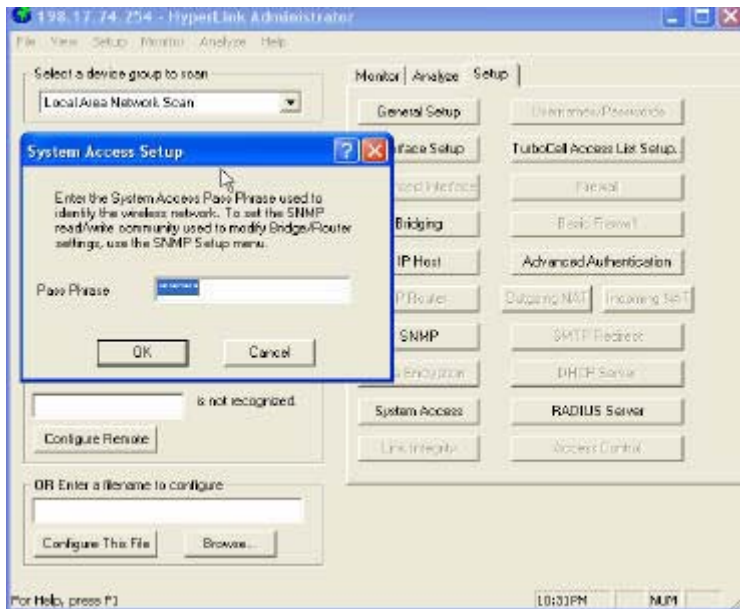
198.17.74.254 - HyperLink Administrator

File View Setup Monitor Analyze Help

Select a device group to scan

Local Area Network Scan

Monitor | Analyze | Setup

General Setup

Usernames/Passwords

System Access Setup

?

X

Interface Setup

TurboCell Access List Setup

Enter the System Access Pass Phrase used to identify the wireless network. To set the SNMP read/write community used to modify Bridge/Router settings, use the SNMP Setup menu.

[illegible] Interface

Firewall

Bridging

Basic Firewall

IP Host

Advanced Authentication

Pass Phrase

P Router

Outgoing NAT

Incoming NAT

SNMP

SMTP Redirect

OK

Cancel

Encryption

DHCP Server

is not recognized.

System Access

RADIUS Server

Configure Remote

Link Integrity

Access Control

OR Enter a filename to configure

Configure This File

Browse...

For Help, press F1

10:31PM

NUM